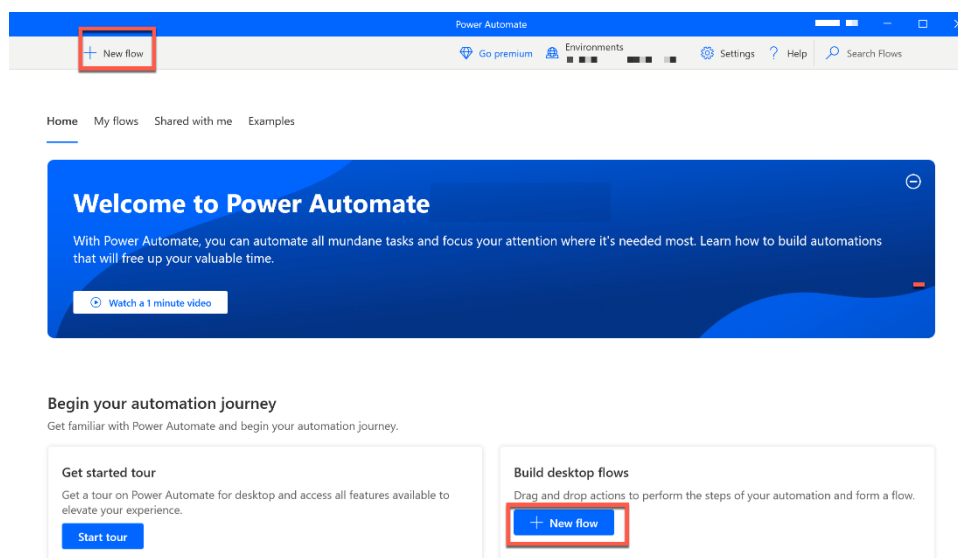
Power Automate

+ New flow

Go premium

Environments

Settings

? Help

Search Flows

Home

My flows

Shared with me

Examples

Welcome to Power Automate

With Power Automate, you can automate all mundane tasks and focus your attention where it's needed most. Learn how to build automations that will free up your valuable time.

Watch a 1 minute video

Begin your automation journey

Get familiar with Power Automate and begin your automation journey.

Get started tour

Get a tour on Power Automate for desktop and access all features available to elevate your experience.

Start tour

Build desktop flows

Drag and drop actions to perform the steps of your automation and form a flow.

+ New flow